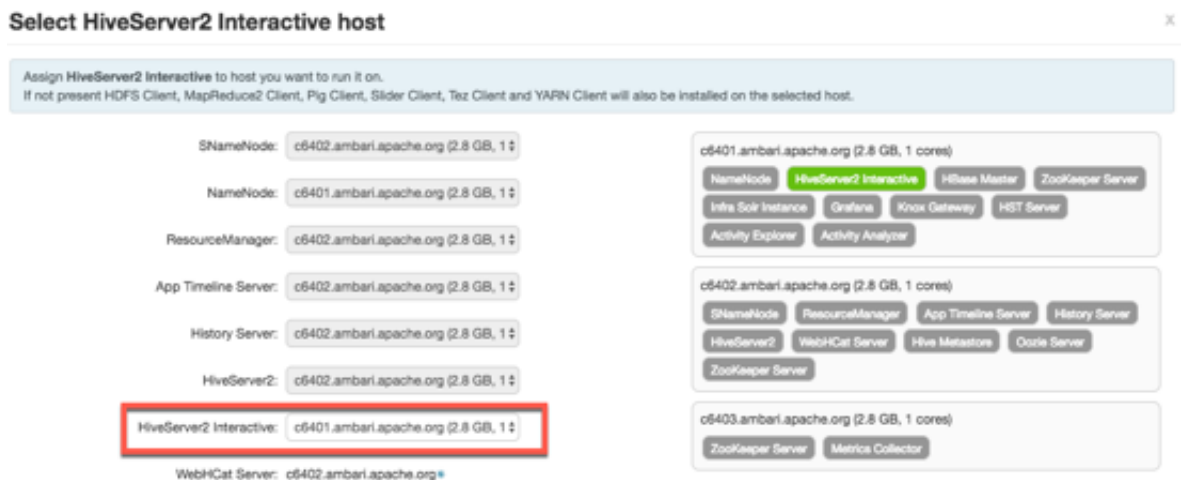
Select HiveServer2 Interactive host

x

Assign **HiveServer2 Interactive** to host you want to run it on.
If not present HDFS Client, MapReduce2 Client, Pig Client, Slider Client, Tez Client and YARN Client will also be installed on the selected host.

SNameNode: c6402.ambari.apache.org (2.8 GB, 1

NameNode: c6401.ambari.apache.org (2.8 GB, 1

ResourceManager: c6402.ambari.apache.org (2.8 GB, 1

App Timeline Server: c6402.ambari.apache.org (2.8 GB, 1

History Server: c6402.ambari.apache.org (2.8 GB, 1

HiveServer2: c6402.ambari.apache.org (2.8 GB, 1

HiveServer2 Interactive: c6401.ambari.apache.org (2.8 GB, 1

WebHCat Server: c6402.ambari.apache.org

c6401.ambari.apache.org (2.8 GB, 1 cores)
NameNode HiveServer2 Interactive HBase Master ZooKeeper Server Infra Solr Instance Grafana Knox Gateway HST Server Activity Explorer Activity Analyzer

c6402.ambari.apache.org (2.8 GB, 1 cores)
SNameNode ResourceManager App Timeline Server History Server HiveServer2 WebHCat Server Hive Metastore Oozie Server ZooKeeper Server

c6403.ambari.apache.org (2.8 GB, 1 cores)
ZooKeeper Server Metrics Collector